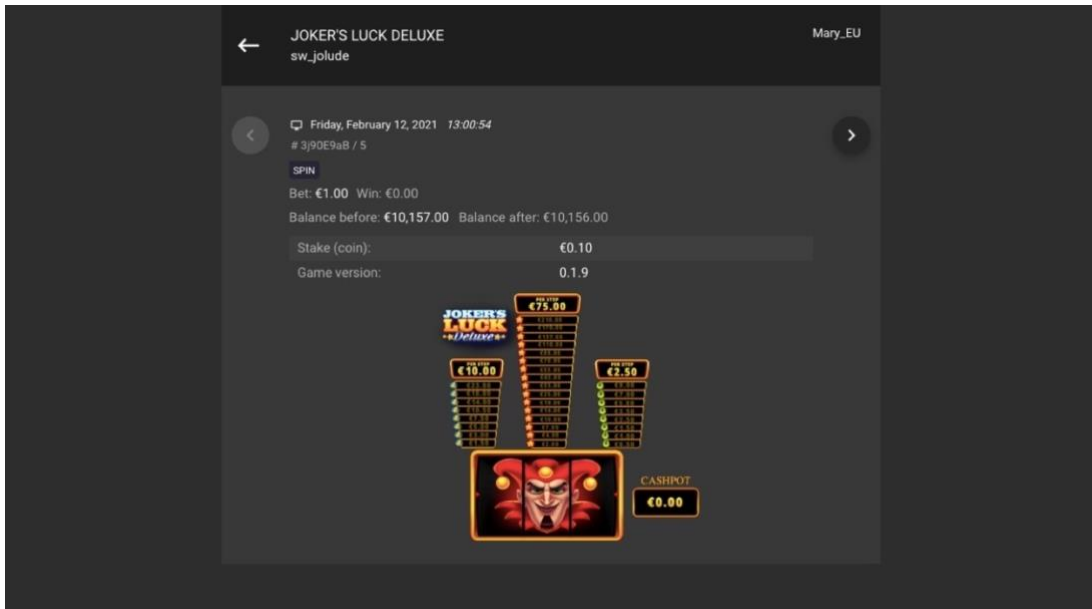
JOKER'S LUCK DELUXE
sw_jolude

Mary_EU

Friday, February 12, 2021 13:00:54
# 3j90E9aB / 5
SPIN
Bet: €1.00 Win: €0.00
Balance before: €10,157.00 Balance after: €10,156.00

| Stake (coin): | €0.10 |
|---|---|
| Game version: | 0.1.9 |

JOKER'S LUCK Deluxe

PER STEP
€75.00

PER STEP
€10.00

PER STEP
€2.50

CASHPOT
€0.00